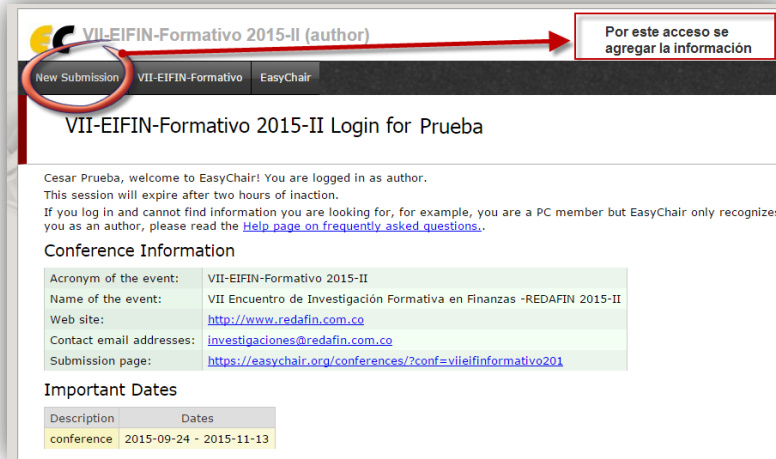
VII-EIFIN-Formativo 2015-II (author)

Por este acceso se agregar la información

New Submission | VII-EIFIN-Formativo | EasyChair

VII-EIFIN-Formativo 2015-II Login for Prueba

Cesar Prueba, welcome to EasyChair! You are logged in as author.

This session will expire after two hours of inaction.

If you log in and cannot find information you are looking for, for example, you are a PC member but EasyChair only recognizes you as an author, please read the Help page on frequently asked questions..

Conference Information

| Acronym of the event: | VII-EIFIN-Formativo 2015-II |
|---|---|
| Name of the event: | VII Encuentro de Investigación Formativa en Finanzas -REDAFIN 2015-II |
| Web site: | http://www.redafin.com.co |
| Contact email addresses: | investigaciones@redafin.com.co |
| Submission page: | https://easychair.org/conferences/?conf=viieifinformativo201 |

Important Dates

| Description | Dates |
|---|---|
| conference | 2015-09-24 - 2015-11-13 |